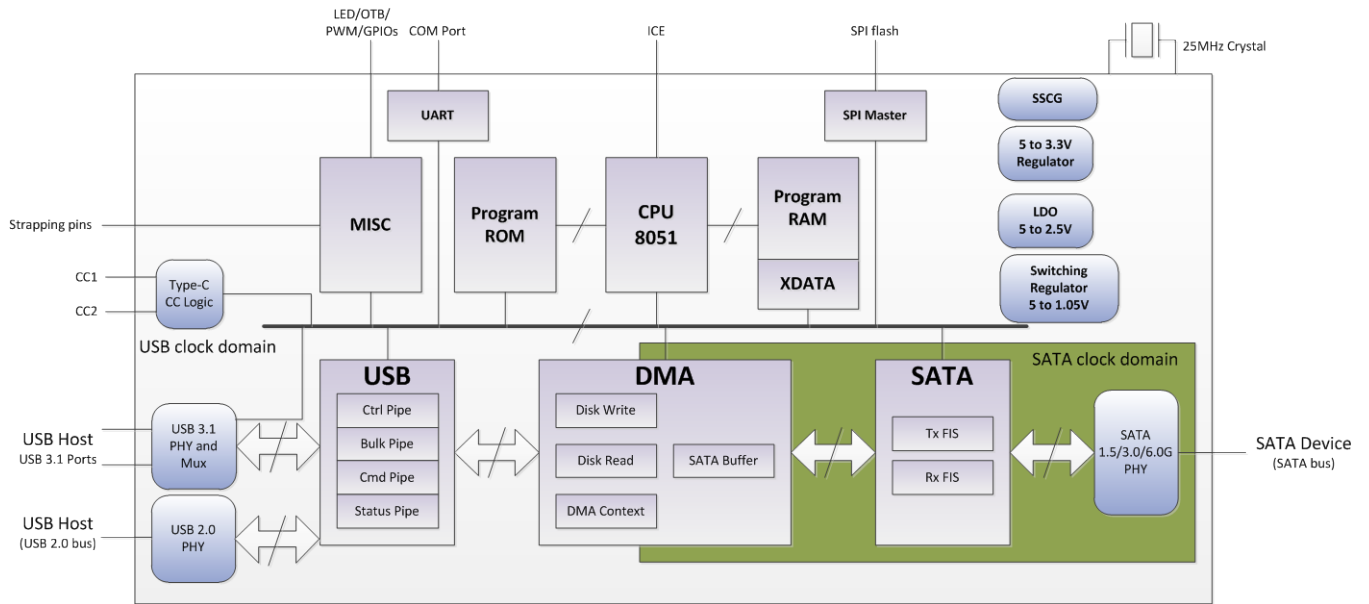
LED/OTB/PWM/GPIOs
COM Port
ICE
SPI flash
25MHz Crystal

UART
SPI Master
SSCG
5 to 3.3V Regulator
LDO 5 to 2.5V
Switching Regulator 5 to 1.05V

Strapping pins
MISC
Program ROM
CPU 8051
Program RAM
XDATA

CC1
CC2
Type-C CC Logic
USB clock domain

SATA clock domain

USB
Ctrl Pipe
Bulk Pipe
Cmd Pipe
Status Pipe

DMA
Disk Write
Disk Read
SATA Buffer
DMA Context

SATA
Tx FIS
Rx FIS

SATA 1.5/3.0/6.0G PHY

USB Host
USB 3.1 Ports
USB 3.1 PHY and Mux

USB Host
(USB 2.0 bus)
USB 2.0 PHY

SATA Device
(SATA bus)